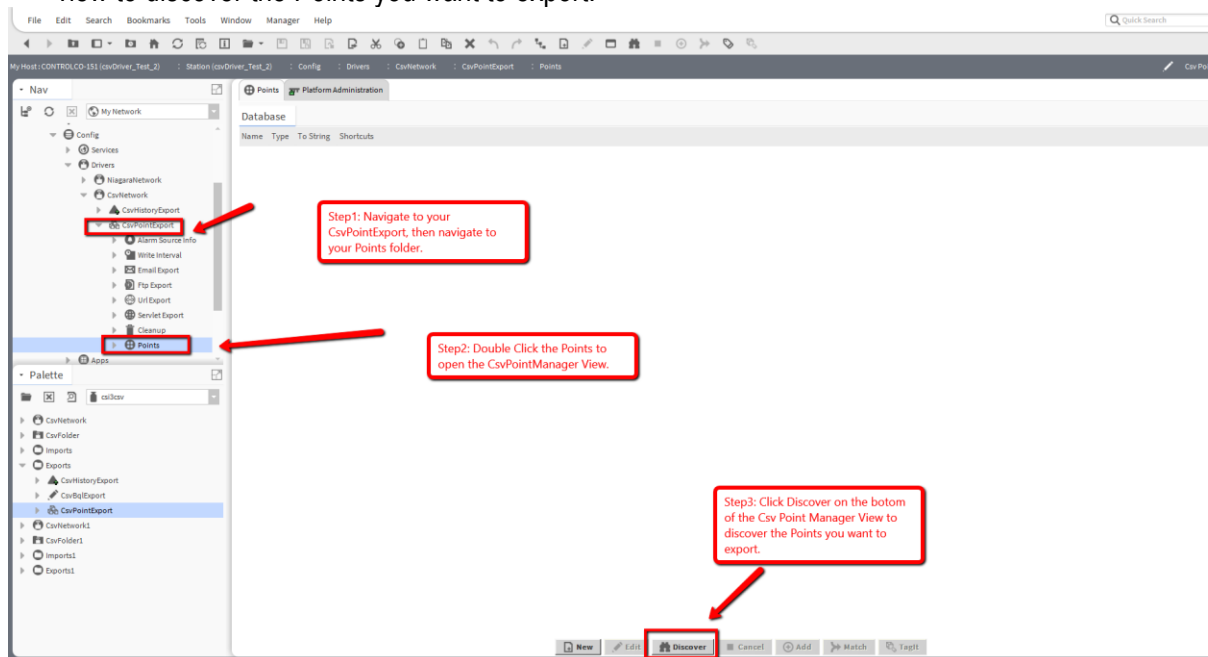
File Edit Search Bookmarks Tools Window Manager Help

Quick Search

My Host : CONTROLCO-151 (csvDriver_Test_2) : Station (csvDriver_Test_2) : Config : Drivers : CsvNetwork : CsvPointExport : Points

Csv Po

Nav

My Network

Config
Services
Drivers
NiagaraNetwork
CsvNetwork
CsvHistoryExport
CsvPointExport
Alarm Source Info
Write Interval
Email Export
Ftp Export
Url Export
Servlet Export
Cleanup
Points
Apps

Palette

csi3csv

CsvNetwork
CsvFolder
Imports
Exports
CsvHistoryExport
CsvBqlExport
CsvPointExport
CsvNetwork1
CsvFolder1
Imports1
Exports1

Points Platform Administration

Database

Name Type To String Shortcuts

Step1: Navigate to your CsvPointExport, then navigate to your Points folder.

Step2: Double Click the Points to open the CsvPointManager View.

Step3: Click Discover on the botom of the Csv Point Manager View to discover the Points you want to export.

New Edit Discover Cancel Add Match Tagit